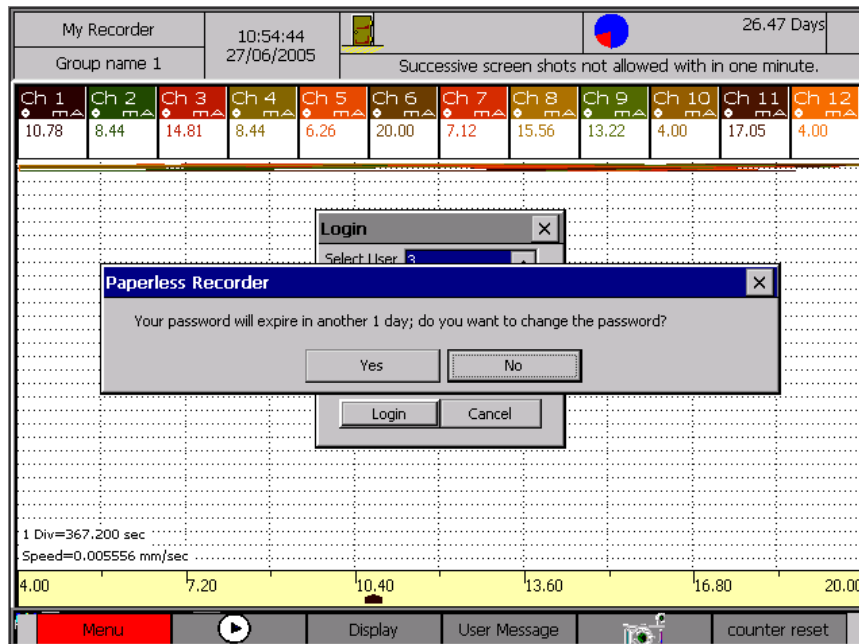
My Recorder

Group name 1

10:54:44
27/06/2005

26.47 Days

Successive screen shots not allowed with in one minute.

| Ch 1 mA | Ch 2 mA | Ch 3 mA | Ch 4 mA | Ch 5 mA | Ch 6 mA | Ch 7 mA | Ch 8 mA | Ch 9 mA | Ch 10 mA | Ch 11 mA | Ch 12 mA |
|---|---|---|---|---|---|---|---|---|---|---|---|
| 10.78 | 8.44 | 14.81 | 8.44 | 6.26 | 20.00 | 7.12 | 15.56 | 13.22 | 4.00 | 17.05 | 4.00 |

Login

Select User 3

Paperless Recorder

Your password will expire in another 1 day; do you want to change the password?

Yes

No

Login

Cancel

1 Div=367.200 sec

Speed=0.005556 mm/sec

4.00 7.20 10.40 13.60 16.80 20.00

Menu

Display

User Message

counter reset